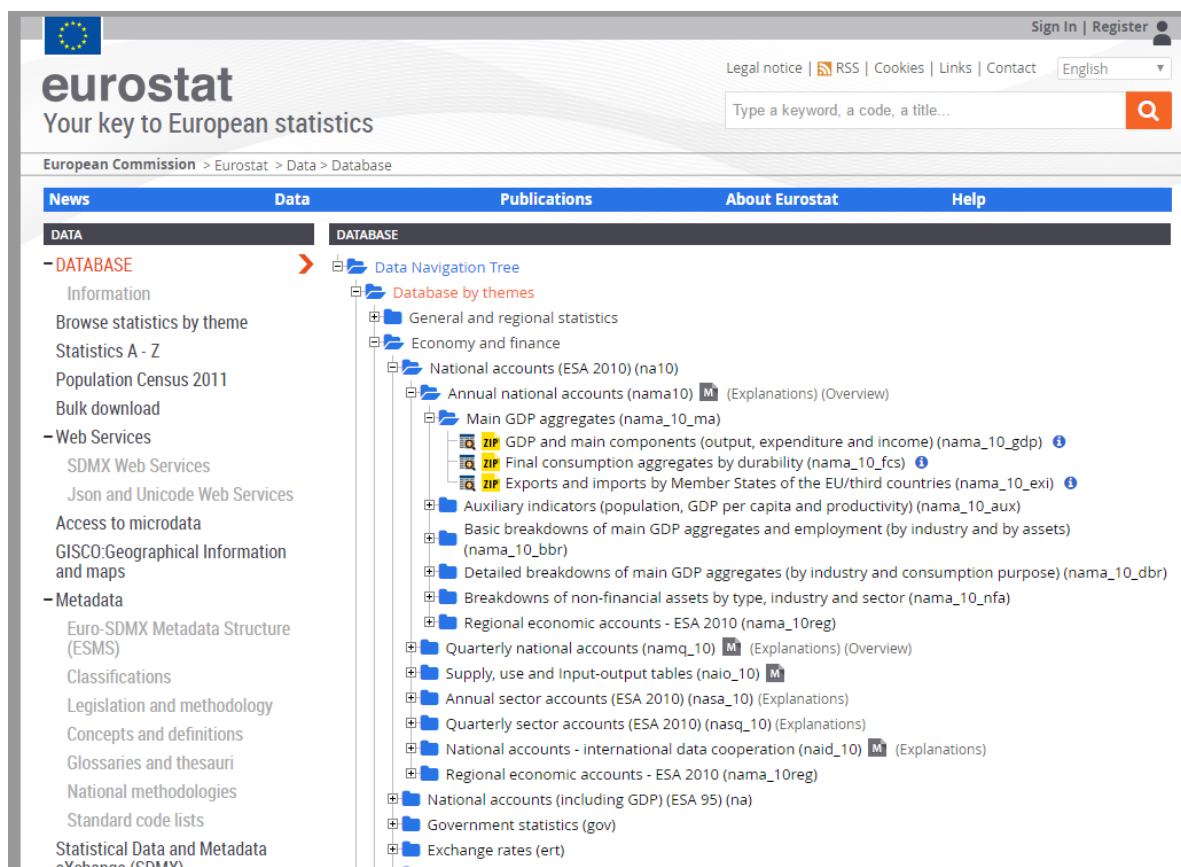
Sign In | Register

eurostat
Your key to European statistics

Legal notice | RSS | Cookies | Links | Contact | English

Type a keyword, a code, a title...

European Commission > Eurostat > Data > Database

News | Data | Publications | About Eurostat | Help

DATA

– DATABASE
Information
Browse statistics by theme
Statistics A - Z
Population Census 2011
Bulk download
– Web Services
SDMX Web Services
Json and Unicode Web Services
Access to microdata
GISCO:Geographical Information and maps
– Metadata
Euro-SDMX Metadata Structure (ESMS)
Classifications
Legislation and methodology
Concepts and definitions
Glossaries and thesauri
National methodologies
Standard code lists
Statistical Data and Metadata eXchange (SDMX)

DATABASE

Data Navigation Tree
Database by themes
General and regional statistics
Economy and finance
National accounts (ESA 2010) (na10)
Annual national accounts (nama10) M (Explanations) (Overview)
Main GDP aggregates (nama_10_ma)
ZIP GDP and main components (output, expenditure and income) (nama_10_gdp)
ZIP Final consumption aggregates by durability (nama_10_fcs)
ZIP Exports and imports by Member States of the EU/third countries (nama_10_exi)
Auxiliary indicators (population, GDP per capita and productivity) (nama_10_aux)
Basic breakdowns of main GDP aggregates and employment (by industry and by assets) (nama_10_bbr)
Detailed breakdowns of main GDP aggregates (by industry and consumption purpose) (nama_10_dbr)
Breakdowns of non-financial assets by type, industry and sector (nama_10_nfa)
Regional economic accounts - ESA 2010 (nama_10reg)
Quarterly national accounts (namq_10) M (Explanations) (Overview)
Supply, use and Input-output tables (naio_10) M
Annual sector accounts (ESA 2010) (nasa_10) (Explanations)
Quarterly sector accounts (ESA 2010) (nasq_10) (Explanations)
National accounts - international data cooperation (naid_10) M (Explanations)
Regional economic accounts - ESA 2010 (nama_10reg)
National accounts (including GDP) (ESA 95) (na)
Government statistics (gov)
Exchange rates (ert)